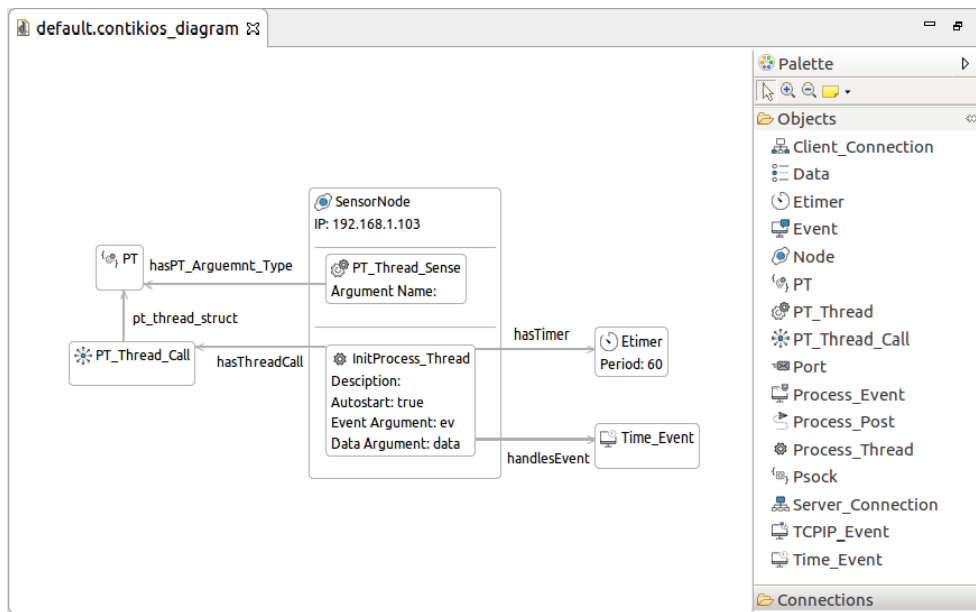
default.contikios_diagram

SensorNode
IP: 192.168.1.103

PT

hasPT_Arguemnt_Type

PT_Thread_Sense
Argument Name:

pt_thread_struct

hasTimer

Etimer
Period: 60

PT_Thread_Call

hasThreadCall

InitProcess_Thread
Desciption:
Autostart: true
Event Argument: ev
Data Argument: data

Time_Event

handlesEvent

Palette

Objects
Client_Connection
Data
Etimer
Event
Node
PT
PT_Thread
PT_Thread_Call
Port
Process_Event
Process_Post
Process_Thread
Psock
Server_Connection
TCPIP_Event
Time_Event

Connections